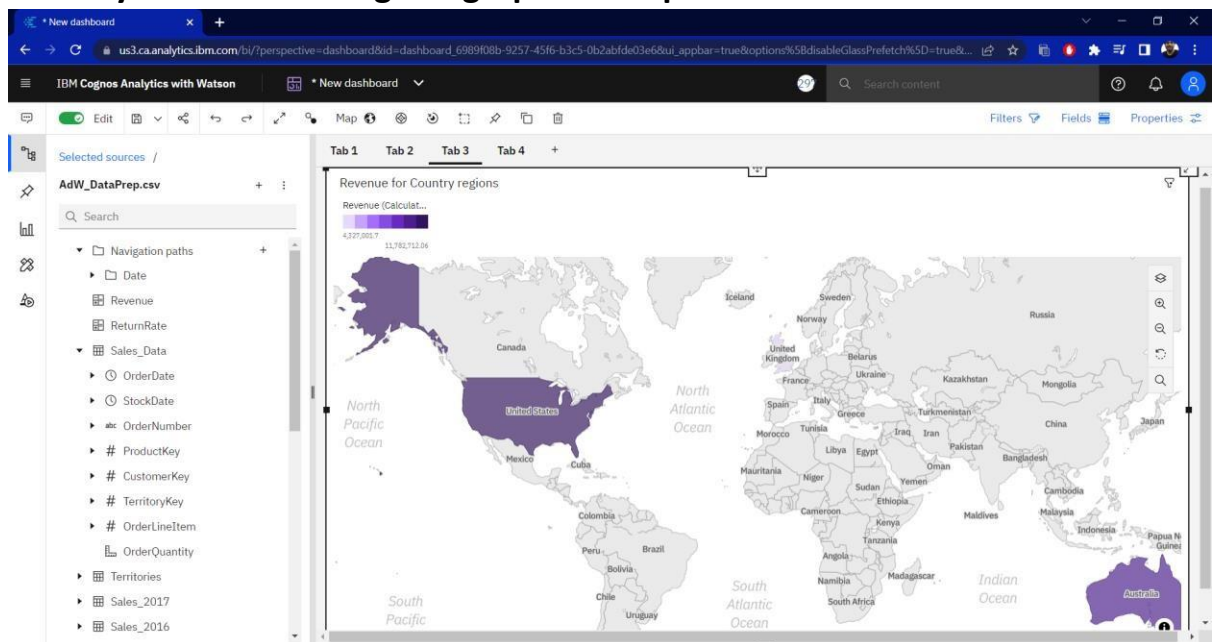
* New dashboard

us3.ca.analytics.ibm.com/bi/?perspective=dashboard&id=dashboard_6989f08b-9257-45f6-b3c5-0b2abfde03e6&ui_appbar=true&options%5BdisableGlassPrefetch%5D=true&...

IBM Cognos Analytics with Watson

* New dashboard

29

Search content

Edit

Map

Filters

Fields

Properties

Selected sources /

AdW_DataPrep.csv

Search

Navigation paths

Date

Revenue

ReturnRate

Sales_Data

OrderDate

StockDate

OrderNumber

ProductKey

CustomerKey

TerritoryKey

OrderLineItem

OrderQuantity

Territories

Sales_2017

Sales_2016

Tab 1 Tab 2 Tab 3 Tab 4 +

Revenue for Country regions

Revenue (Calculat...

4,327,001.7 11,782,712.06

Iceland Sweden Norway Russia Canada United Kingdom Belarus Ukraine France Kazakhstan Mongolia North Pacific Ocean United States North Atlantic Ocean Spain Italy Greece Turkmenistan China Japan Morocco Tunisia Iraq Iran Pakistan Libya Egypt Mexico Cuba Mauritania Niger Sudan Yemen Oman Bangladesh Ethiopia Cambodia Colombia Cameroon Kenya Maldives Malaysia Indonesia Papua N Guinea Tanzania Peru Brazil Bolivia Angola Namibia Madagascar Indian Ocean South Atlantic Ocean Chile South Africa Uruguay South Pacific Australia